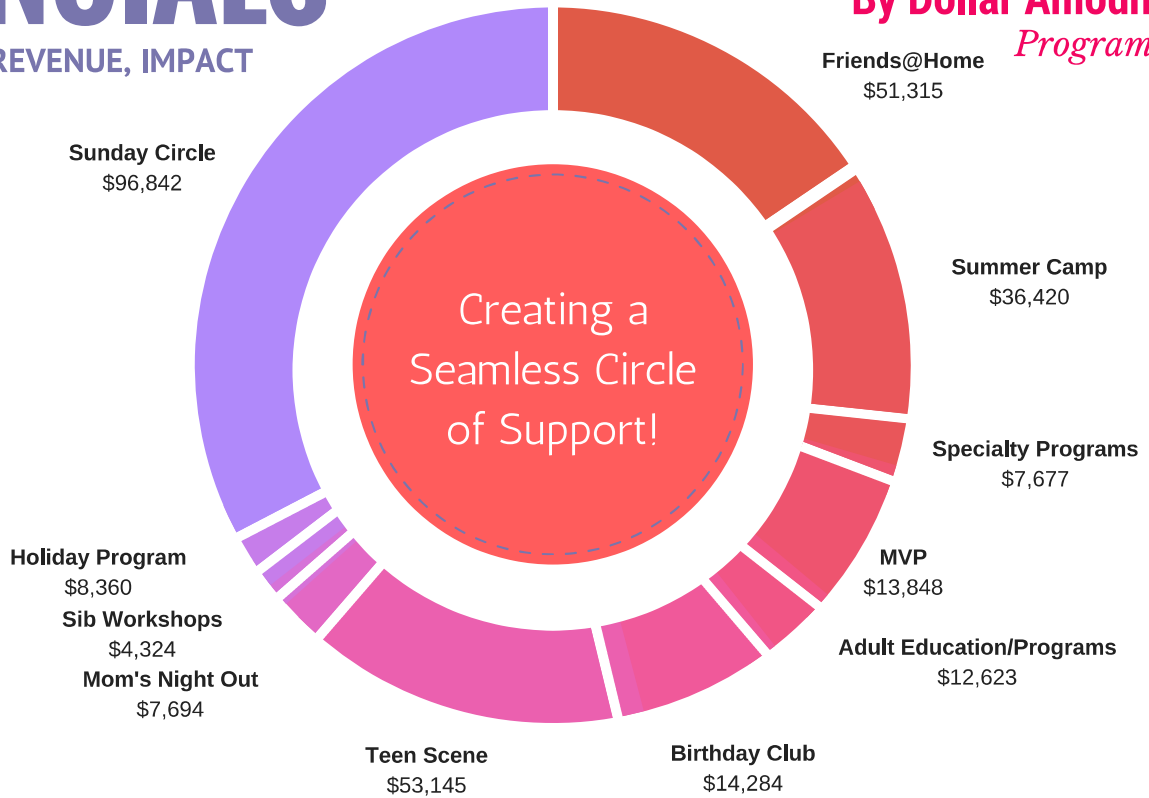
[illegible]
REVENUE, IMPACT

By Dollar Amoun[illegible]
Program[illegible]

Friends@Home
$51,315

Sunday Circle
$96,842

Summer Camp
$36,420

Creating a Seamless Circle of Support!

Specialty Programs
$7,677

MVP
$13,848

Holiday Program
$8,360

Sib Workshops
$4,324

Mom's Night Out
$7,694

Adult Education/Programs
$12,623

Teen Scene
$53,145

Birthday Club
$14,284